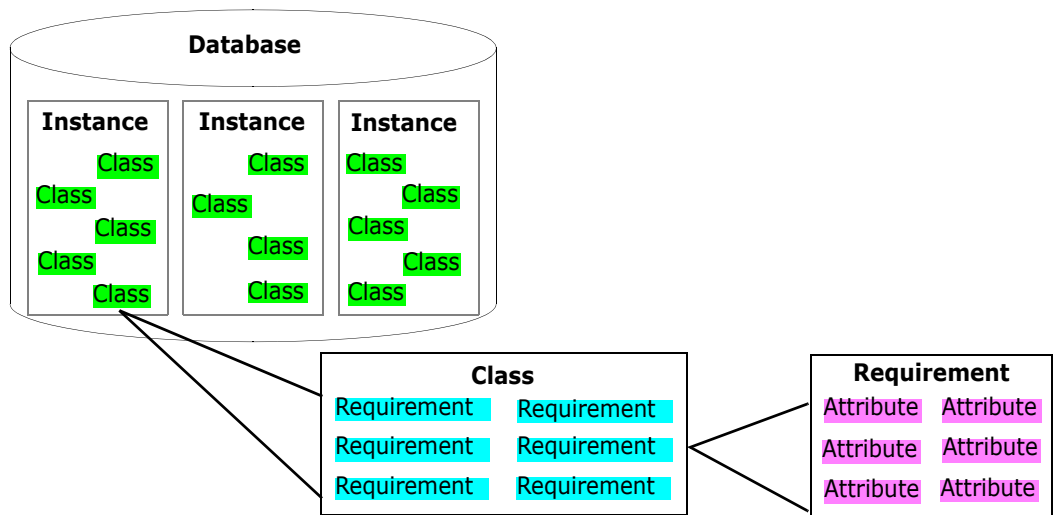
Database

Instance
Class
Class
Class
Class
Class

Instance
Class
Class
Class
Class

Instance
Class
Class
Class
Class
Class

Class
Requirement Requirement
Requirement Requirement
Requirement Requirement

Requirement
Attribute Attribute
Attribute Attribute
Attribute Attribute